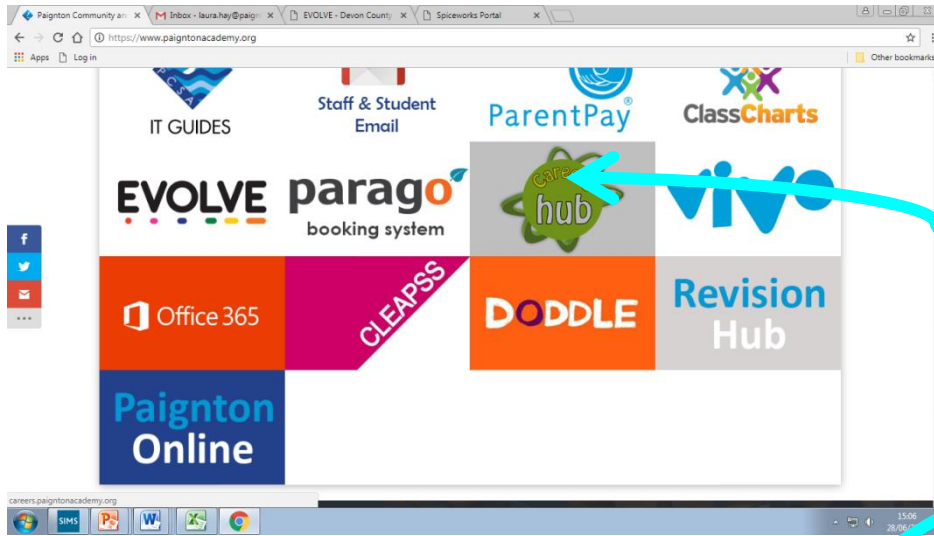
Paignton Community an ×
Inbox - laura.hay@paign ×
EVOLVE - Devon County ×
Spiceworks Portal ×

https://www.paigntonacademy.org

Apps
Log in
Other bookmarks

PCSA
IT GUIDES

Staff & Student Email

ParentPay®

ClassCharts

EVOLVE

parago
booking system

Care
hub

vivo

Office 365

CLEAPSS

DODDLE

Revision Hub

Paignton Online

careers.paigntonacademy.org

SIMS

15:06
28/06/